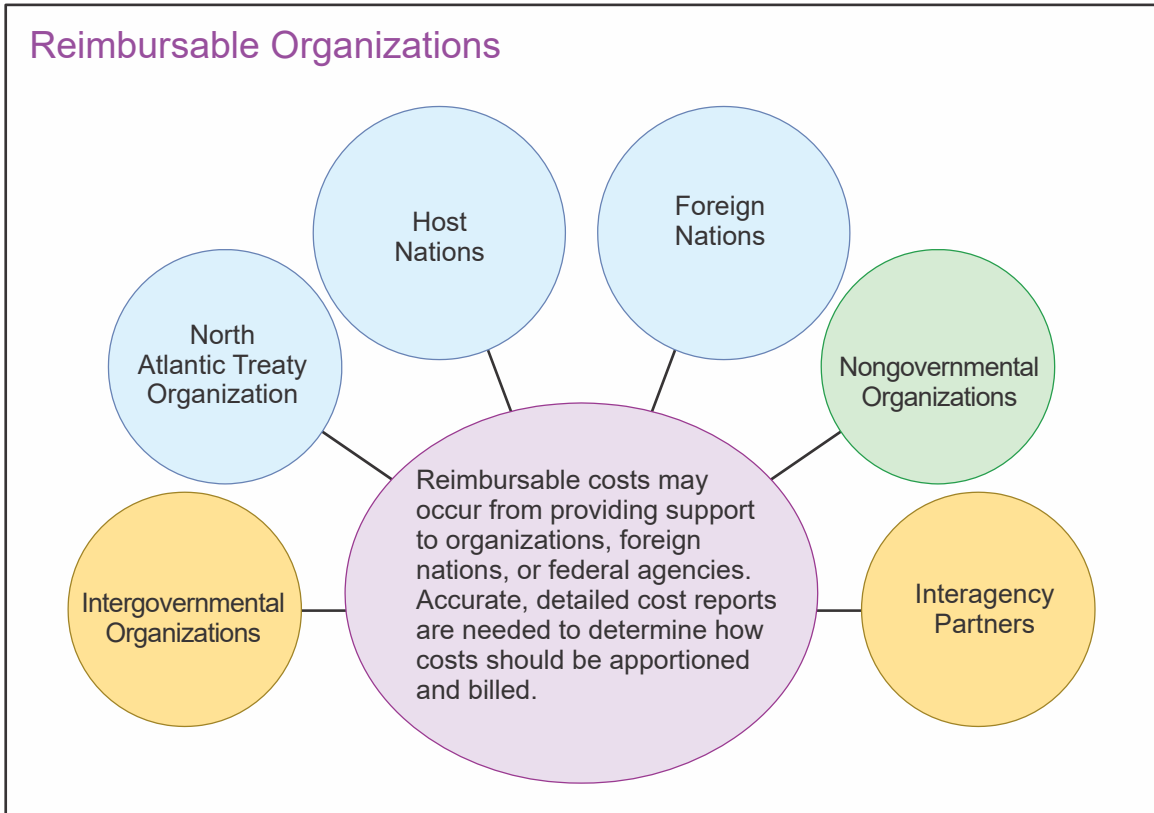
Reimbursable Organizations

Host Nations

Foreign Nations

North Atlantic Treaty Organization

Nongovernmental Organizations

Reimbursable costs may occur from providing support to organizations, foreign nations, or federal agencies. Accurate, detailed cost reports are needed to determine how costs should be apportioned and billed.

Intergovernmental Organizations

Interagency Partners